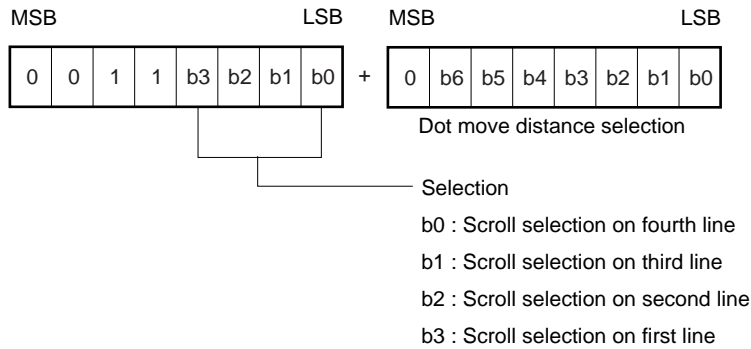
MSB LSB MSB LSB

| 0 | 0 | 1 | 1 | b3 | b2 | b1 | b0 |
|---|---|---|---|---|---|---|---|

+

| 0 | b6 | b5 | b4 | b3 | b2 | b1 | b0 |
|---|---|---|---|---|---|---|---|

Dot move distance selection

Selection

b0 : Scroll selection on fourth line

b1 : Scroll selection on third line

b2 : Scroll selection on second line

b3 : Scroll selection on first line